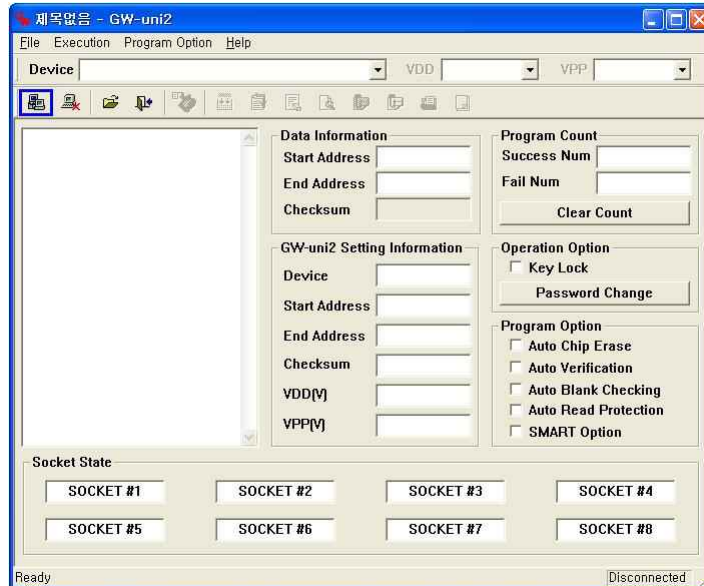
제목없음 - GW-uni2

File Execution Program Option Help

Device VDD VPP

Data Information
Start Address
End Address
Checksum

Program Count
Success Num
Fail Num
Clear Count

GW-uni2 Setting Information
Device
Start Address
End Address
Checksum
VDD[V]
VPP[V]

Operation Option
Key Lock
Password Change

Program Option
Auto Chip Erase
Auto Verification
Auto Blank Checking
Auto Read Protection
SMART Option

Socket State
SOCKET #1
SOCKET #2
SOCKET #3
SOCKET #4
SOCKET #5
SOCKET #6
SOCKET #7
SOCKET #8

Ready
Disconnected